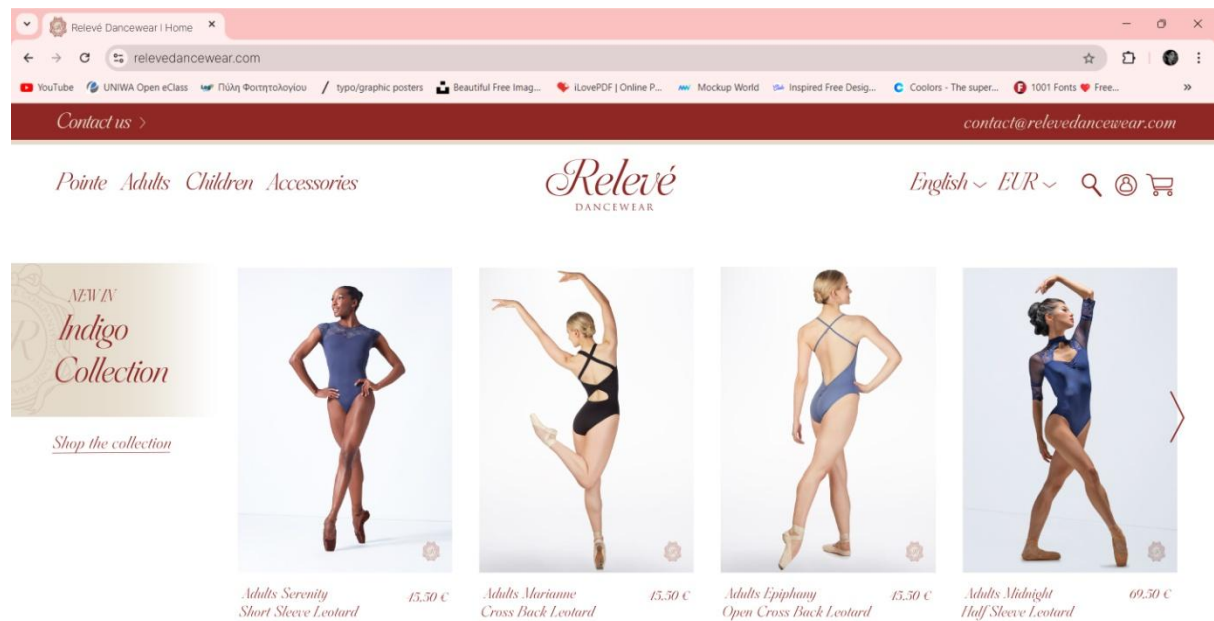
Relevé Dancewear | Home

relevedancewear.com

YouTube UNIWA Open eClass Πύλη Φοιτητολογίου typo/graphic posters Beautiful Free Imag... iLovePDF | Online P... Mockup World Inspired Free Desig... Coolors - The super... 1001 Fonts Free...

Contact us >

contact@relevedancewear.com

Pointe Adults Children Accessories

Relevé
DANCEWEAR

English EUR

NEW IN
Indigo
Collection

Shop the collection

Adults Serenity Short Sleeve Leotard 45.50 €

Adults Marianne Cross Back Leotard 45.50 €

Adults Epiphany Open Cross Back Leotard 45.50 €

Adults Midnight Half Sleeve Leotard 69.50 €